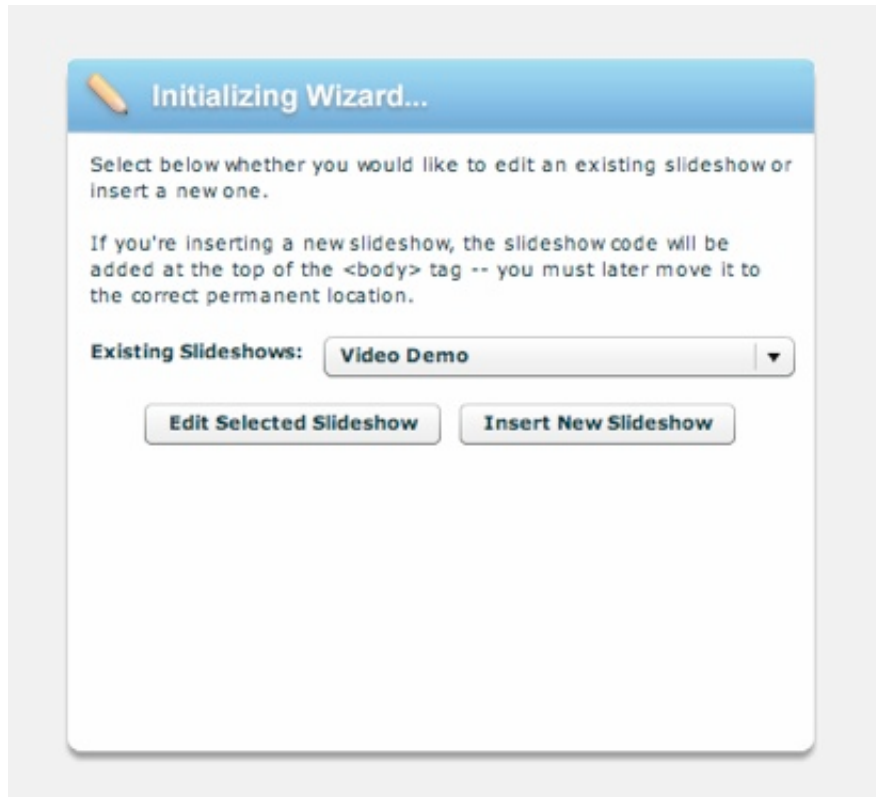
Initializing Wizard...

Select below whether you would like to edit an existing slideshow or insert a new one.

If you're inserting a new slideshow, the slideshow code will be added at the top of the <body> tag -- you must later move it to the correct permanent location.

Existing Slideshows: Video Demo

Edit Selected Slideshow

Insert New Slideshow